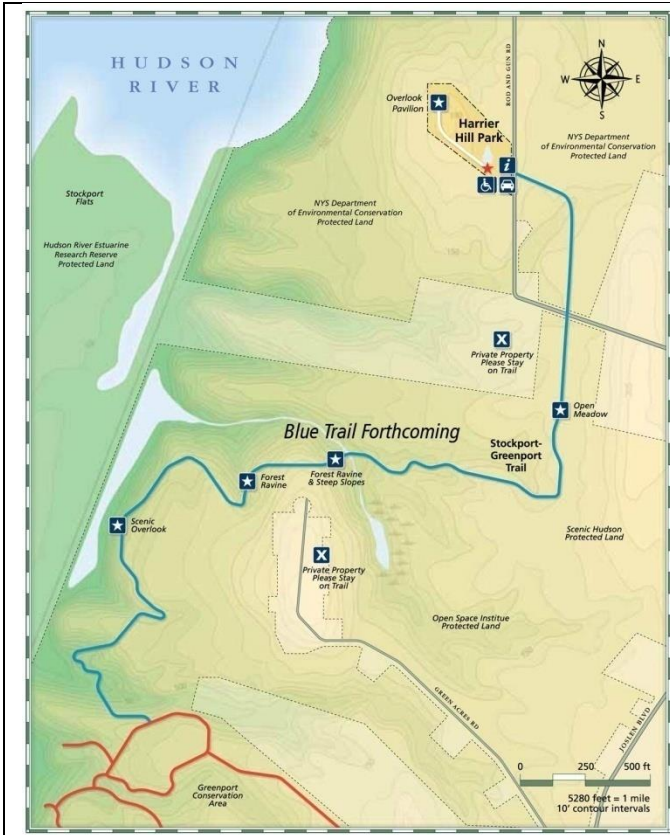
HUDSON RIVER

N
W
E
S

ROD AND GUN RD

Overlook Pavilion

Harrier Hill Park

NYS Department of Environmental Conservation Protected Land

Stockport Flats

Hudson River Estuarine Research Reserve Protected Land

NYS Department of Environmental Conservation Protected Land

150

Private Property Please Stay on Trail

Open Meadow

Blue Trail Forthcoming

Stockport-Greenport Trail

Forest Ravine

Forest Ravine & Steep Slopes

Scenic Overlook

Scenic Hudson Protected Land

Private Property Please Stay on Trail

Open Space Institute Protected Land

GREEN ACRES RD

JOSLEN BLVD

0 250 500 ft

5280 feet = 1 mile
10' contour intervals

Greenport Conservation Area